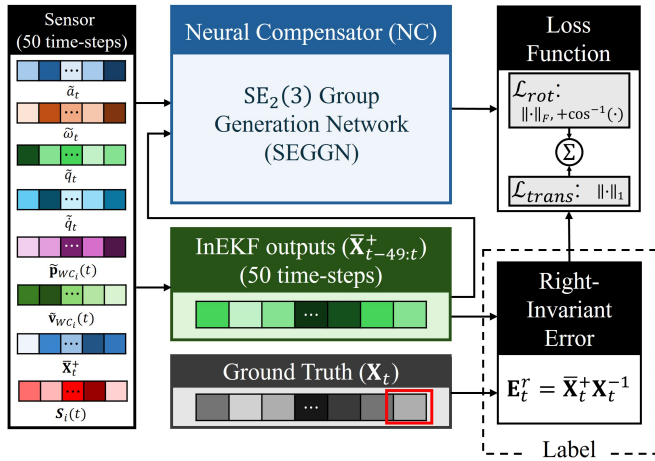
Sensor
(50 time-steps)

...
$\tilde{a}_t$

...
$\tilde{\omega}_t$

...
$\tilde{q}_t$

...
$\dot{\tilde{q}}_t$

...
$\tilde{\mathbf{p}}_{WC_i}(t)$

...
$\tilde{\mathbf{v}}_{WC_i}(t)$

...
$\overline{\mathbf{X}}_t^+$

...
$\boldsymbol{S}_i(t)$

Neural Compensator (NC)

$\mathrm{SE}_2(3)$ Group Generation Network (SEGGN)

InEKF outputs ($\overline{\mathbf{X}}_{t-49:t}^+$) (50 time-steps)

...

Ground Truth ($\mathbf{X}_t$)

...

Loss Function

$\mathcal{L}_{rot}$: $\|\cdot\|_F, +\cos^{-1}(\cdot)$

$\Sigma$

$\mathcal{L}_{trans}$: $\|\cdot\|_1$

Right-Invariant Error

$\mathbf{E}_t^r = \overline{\mathbf{X}}_t^+ \mathbf{X}_t^{-1}$

Label